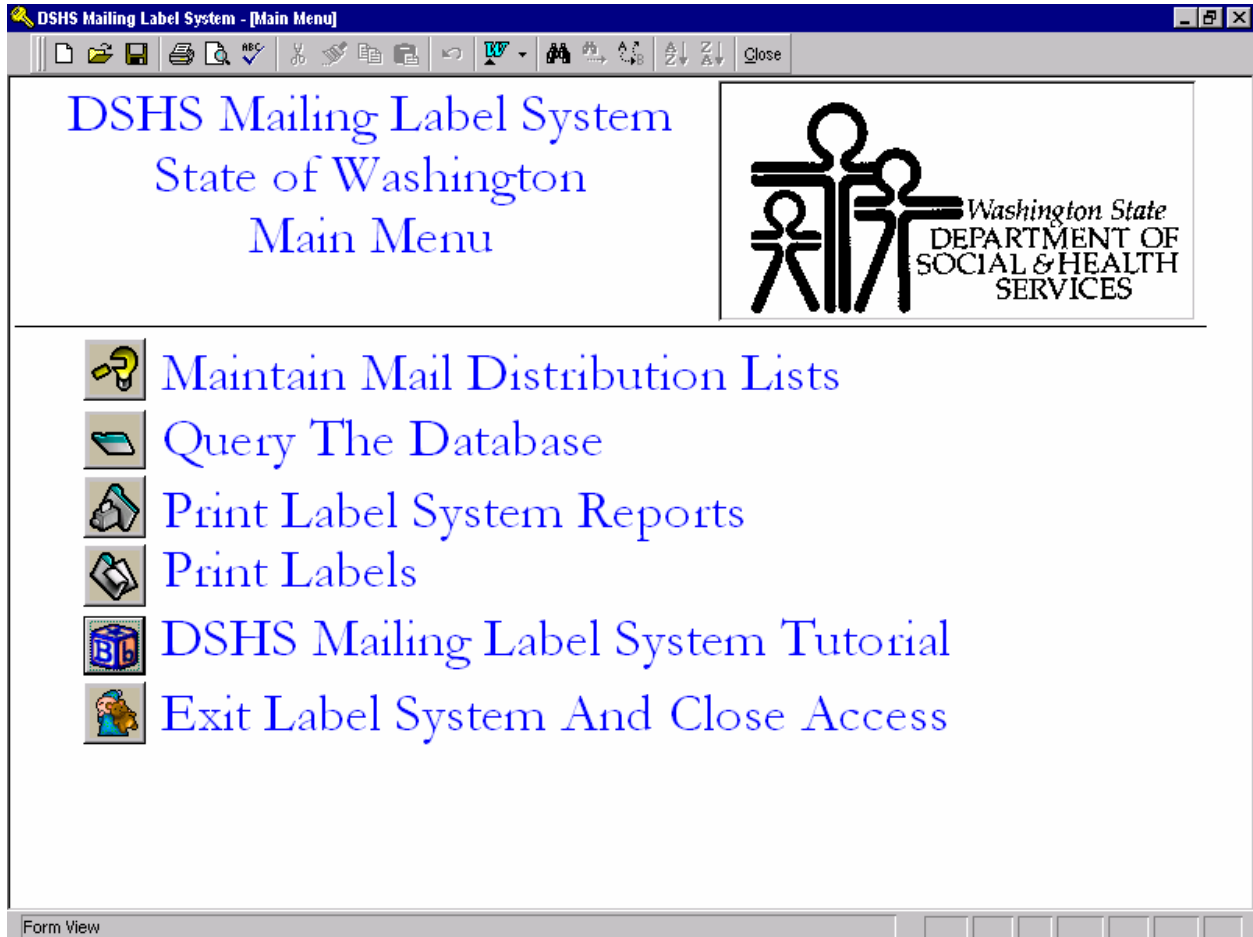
DSHS Mailing Label System - [Main Menu]

Close

DSHS Mailing Label System
State of Washington
Main Menu

Washington State
DEPARTMENT OF
SOCIAL & HEALTH
SERVICES

Maintain Mail Distribution Lists

Query The Database

Print Label System Reports

Print Labels

DSHS Mailing Label System Tutorial

Exit Label System And Close Access

Form View